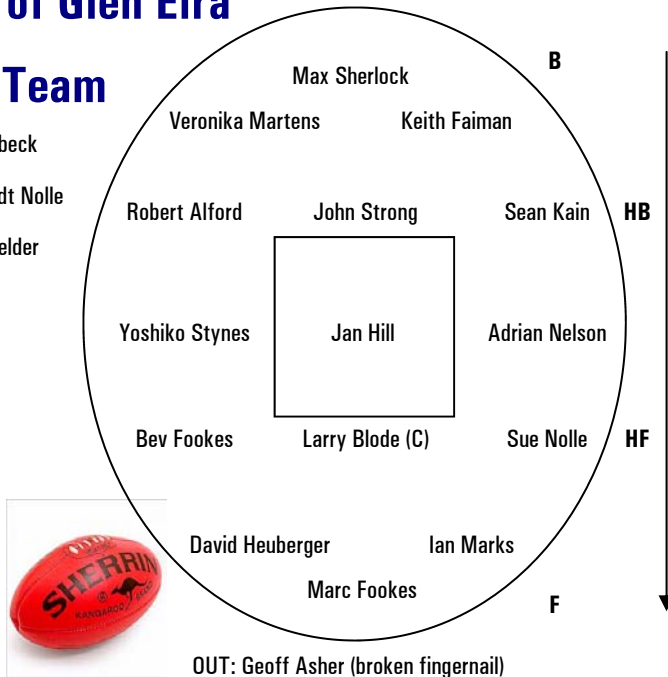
of Glen Eira

Team

beck

dt Nolle

elder

Max Sherlock

B

Veronika Martens

Keith Faiman

Robert Alford

John Strong

Sean Kain

HB

Yoshiko Stynes

Jan Hill

Adrian Nelson

Bev Fookes

Larry Blode (C)

Sue Nolle

HF

SHERRIN

KANGAROO BRAND

David Heuberger

Ian Marks

Marc Fookes

F

OUT: Geoff Asher (broken fingernail)